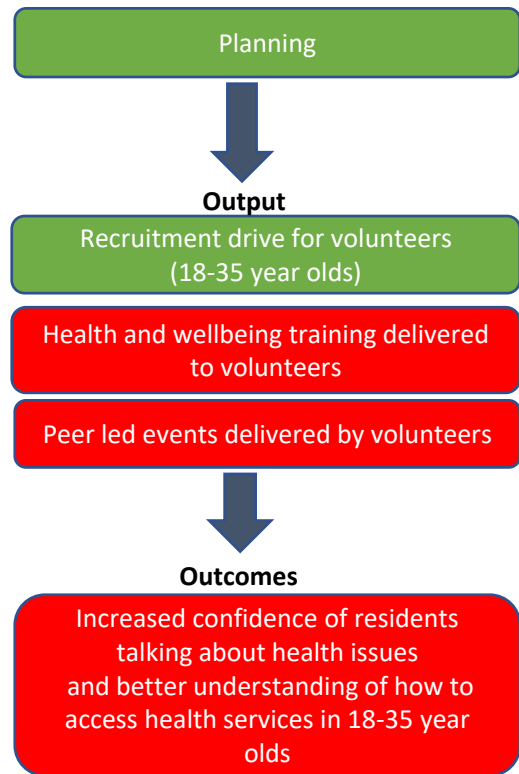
Planning

Output

Recruitment drive for volunteers (18-35 year olds)

Health and wellbeing training delivered to volunteers

Peer led events delivered by volunteers

Outcomes

Increased confidence of residents talking about health issues and better understanding of how to access health services in 18-35 year olds